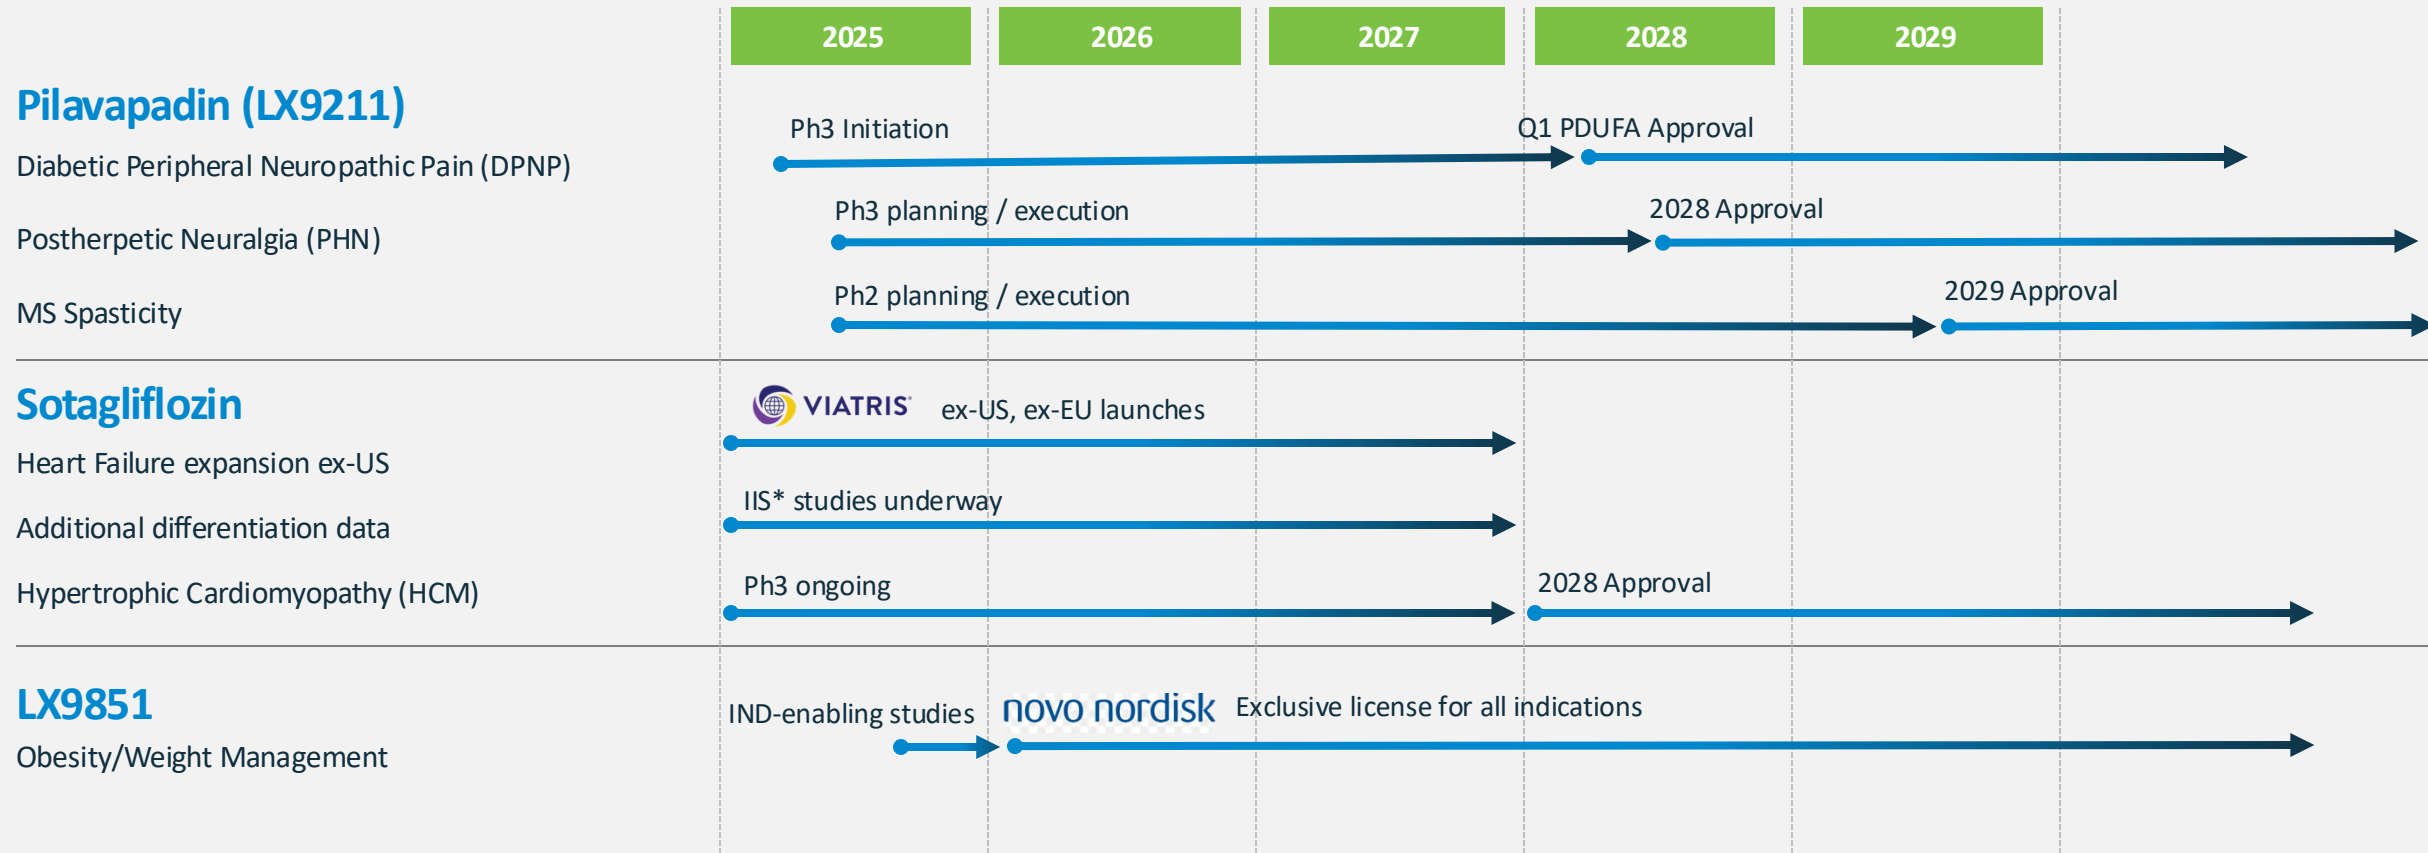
2025 2026 2027 2028 2029

Pilavapadin (LX9211)
Diabetic Peripheral Neuropathic Pain (DPNP)
Postherpetic Neuralgia (PHN)
MS Spasticity

Ph3 Initiation
Q1 PDUFA Approval
Ph3 planning / execution
2028 Approval
Ph2 planning / execution
2029 Approval

Sotagliflozin
Heart Failure expansion ex-US
Additional differentiation data
Hypertrophic Cardiomyopathy (HCM)

VIATRIS ex-US, ex-EU launches
IIS* studies underway
Ph3 ongoing
2028 Approval

LX9851
Obesity/Weight Management

IND-enabling studies
novo nordisk Exclusive license for all indications